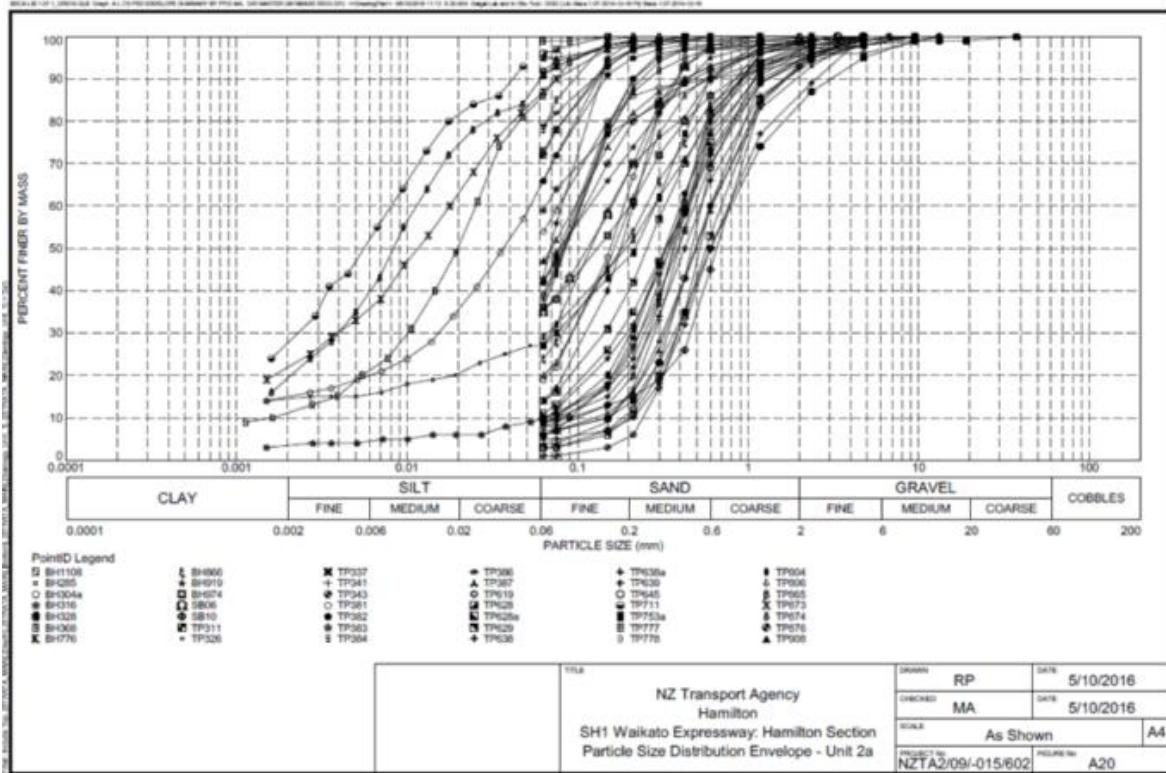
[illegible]

PERCENT FINER BY MASS

100
90
80
70
60
50
40
30
20
10
0

0.0001
0.001
0.01
0.1
1
10
100

| CLAY | SILT | | | SAND | | | GRAVEL | | | COBBLES |
|---|---|---|---|---|---|---|---|---|---|---|
| | FINE | MEDIUM | COARSE | FINE | MEDIUM | COARSE | FINE | MEDIUM | COARSE | |

0.0001 0.002 0.006 0.02 0.06 0.2 0.6 2 6 20 60 200

PARTICLE SIZE (mm)

PointID Legend
BH1108
BH285
BH304a
BH316
BH328
BH368
BH776
BH866
BH919
BH974
SB06
SB10
TP311
TP326
TP337
TP341
TP343
TP381
TP382
TP383
TP384
TP386
TP387
TP619
TP628
TP628a
TP629
TP636
TP638a
TP639
TP645
TP711
TP753a
TP777
TP778
TP804
TP806
TP865
TP873
TP874
TP876
TP908

TITLE
NZ Transport Agency
Hamilton
SH1 Waikato Expressway: Hamilton Section
Particle Size Distribution Envelope - Unit 2a

DRAWN RP
DATE 5/10/2016
CHECKED MA
DATE 5/10/2016
SCALE As Shown
A4
PROJECT No NZTA2/09/-015/602
FIGURE No A20